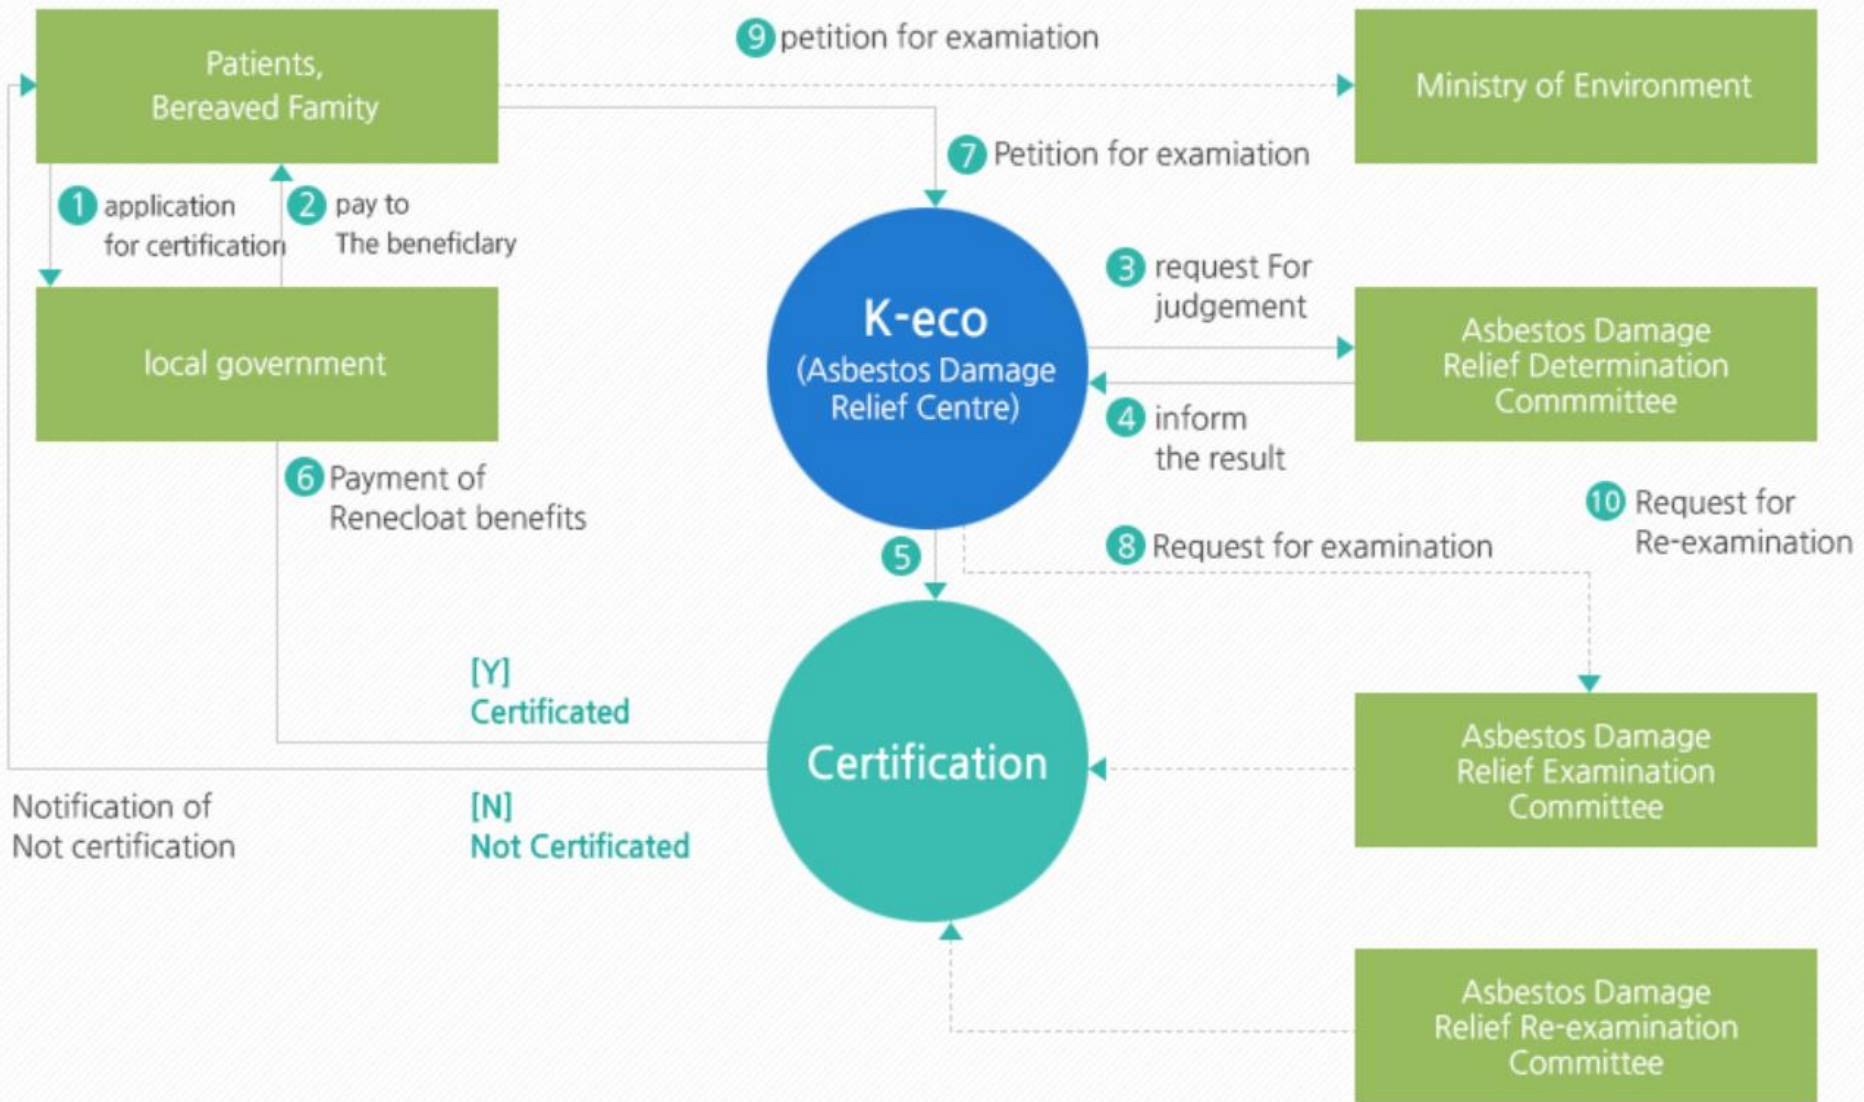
Patients, Bereaved Famity

9 petition for examiation

Ministry of Environment

7 Petition for examiation

1 application for certification

2 pay to The beneficlary

local government

K-eco (Asbestos Damage Relief Centre)

3 request For judgement

Asbestos Damage Relief Determination Commmittee

4 inform the result

6 Payment of Renecloat benefits

10 Request for Re-examination

8 Request for examination

5

[Y] Certificated

Certification

Asbestos Damage Relief Examination Committee

Notification of Not certification

[N] Not Certificated

Asbestos Damage Relief Re-examination Committee